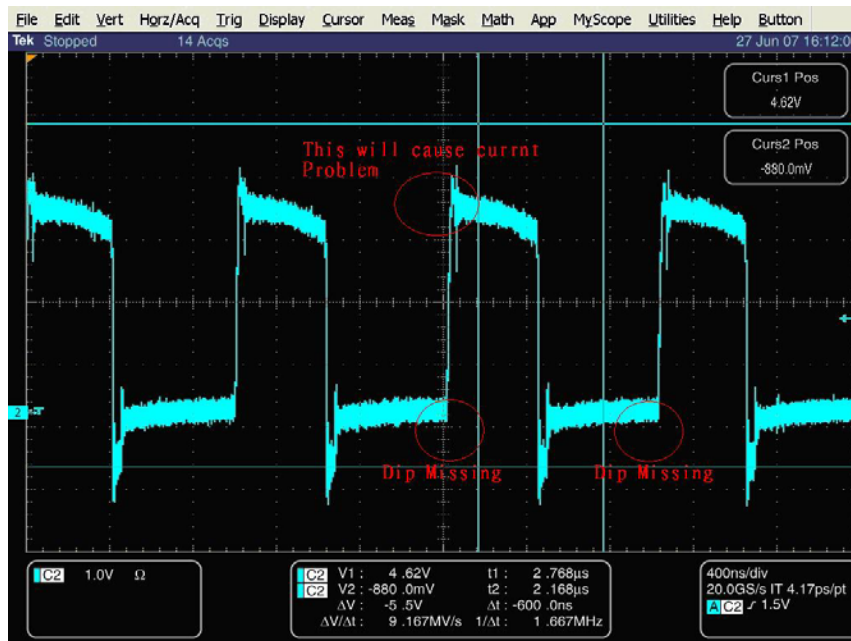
File Edit Vert Horz/Acq Trig Display Cursor Meas Mask Math App MyScope Utilities Help Button

Tek Stopped 14 Acqs 27 Jun 07 16:12:0

Curs1 Pos
4.62V

Curs2 Pos
-880.0mV

This will cause currnt
Problem

Dip Missing

Dip Missing

2

C2 1.0V Ω

C2 V1 : 4.62V t1 : 2.768µs
C2 V2 : -880.0mV t2 : 2.168µs
ΔV : -5.5V Δt : -600.0ns
ΔV/Δt : 9.167MV/s 1/Δt : 1.667MHz

400ns/div
20.0GS/s IT 4.17ps/pt
A C2 ♪ 1.5V